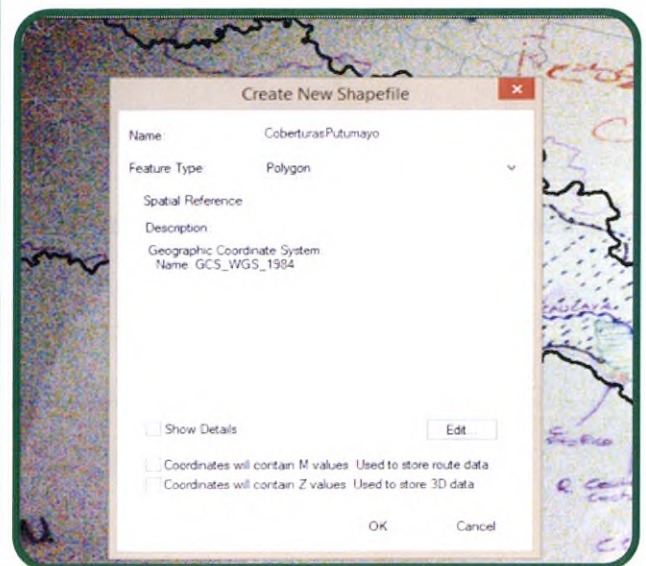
Create New Shapefile

Name: CoberturasPutumayo

Feature Type: Polygon

Spatial Reference

Description:

Geographic Coordinate System:
Name: GCS_WGS_1984

Show Details

Edit...

Coordinates will contain M values. Used to store route data.

Coordinates will contain Z values. Used to store 3D data.

OK

Cancel